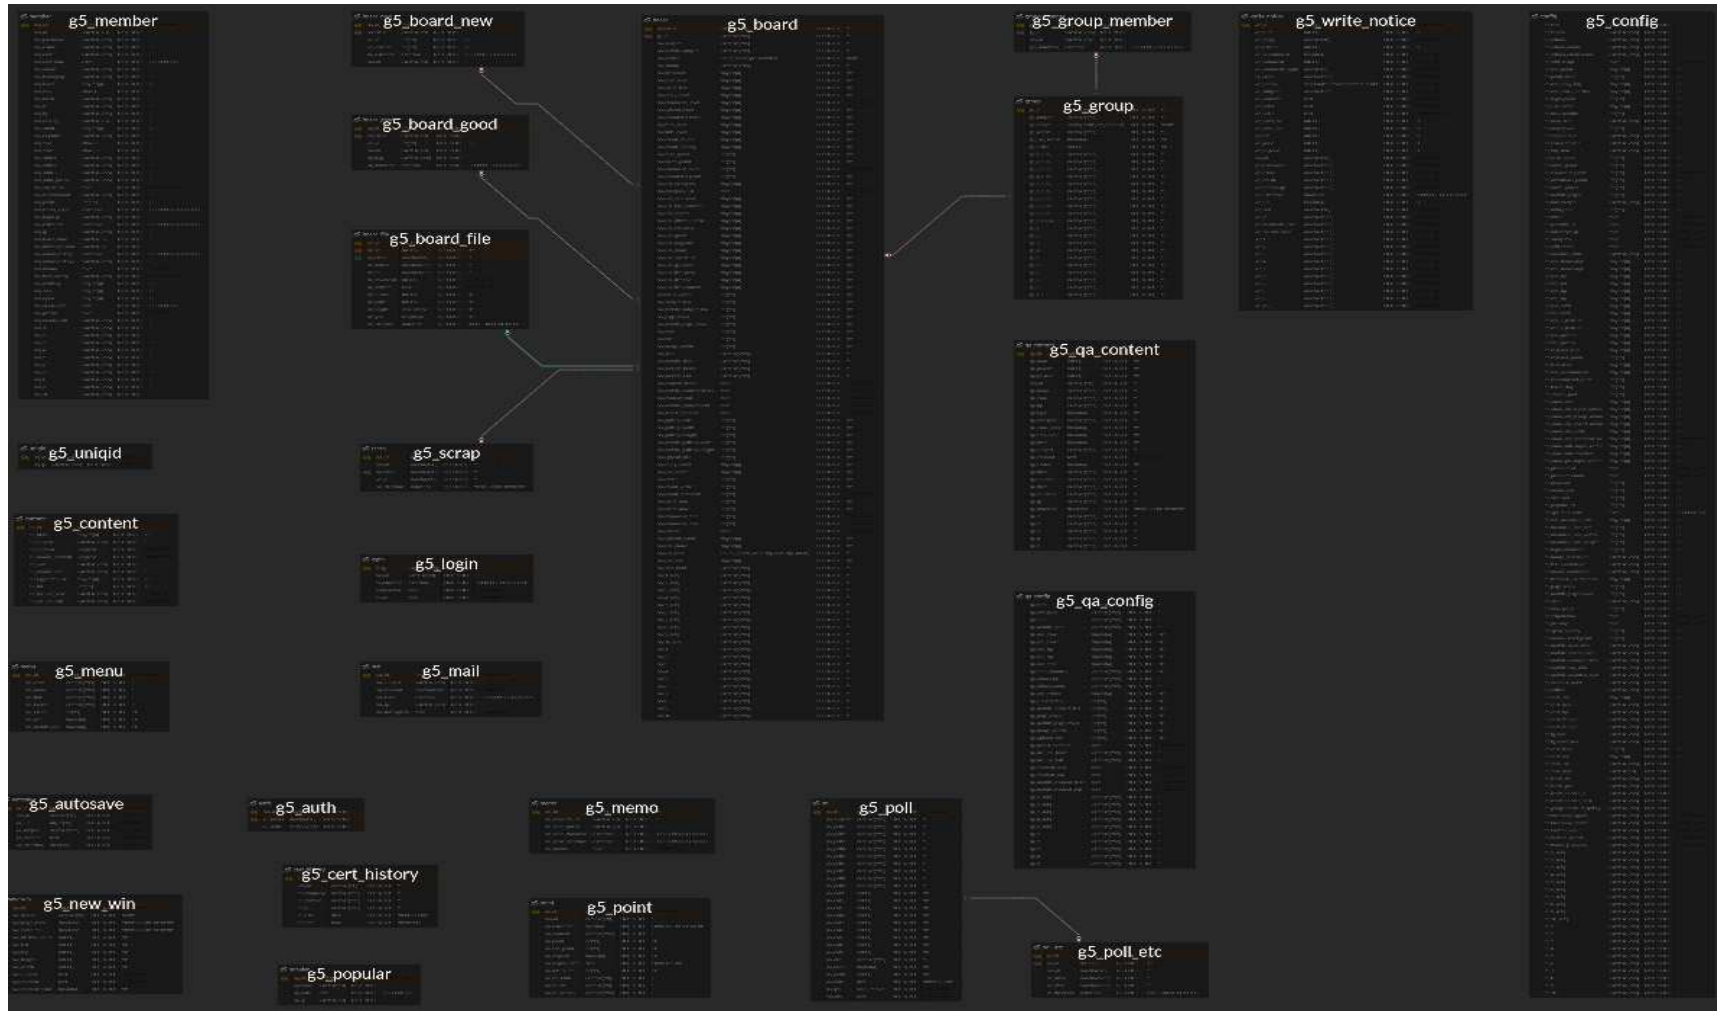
g5_member

g5_board_new

g5_board

g5_group_member

g5_write_notice

g5_config

g5_board_good

g5_group

g5_board_file

g5_qa_content

g5_uniqid

g5_scrap

g5_content

g5_login

g5_qa_config

g5_menu

g5_mail

g5_autosave

g5_auth

g5_memo

g5_poll

g5_cert_history

g5_new_win

g5_point

g5_poll_etc

g5_popular